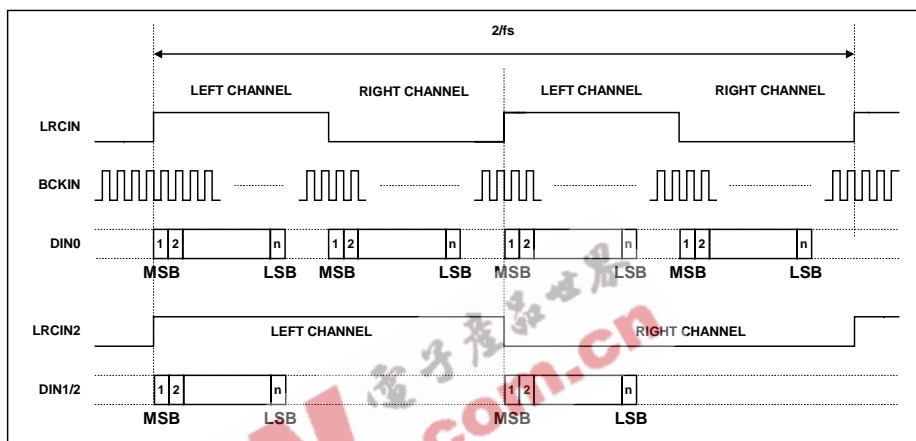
2/fs

LEFT CHANNEL
RIGHT CHANNEL
LEFT CHANNEL
RIGHT CHANNEL

LRCIN

BCKIN

DIN0
1 2 n
1 2 n
1 2 n
1 2 n
MSB LSB MSB LSB MSB LSB MSB LSB

LRCIN2
LEFT CHANNEL
RIGHT CHANNEL

DIN1/2
1 2 n
1 2 n
MSB LSB MSB LSB

电子产品世界
com.cn